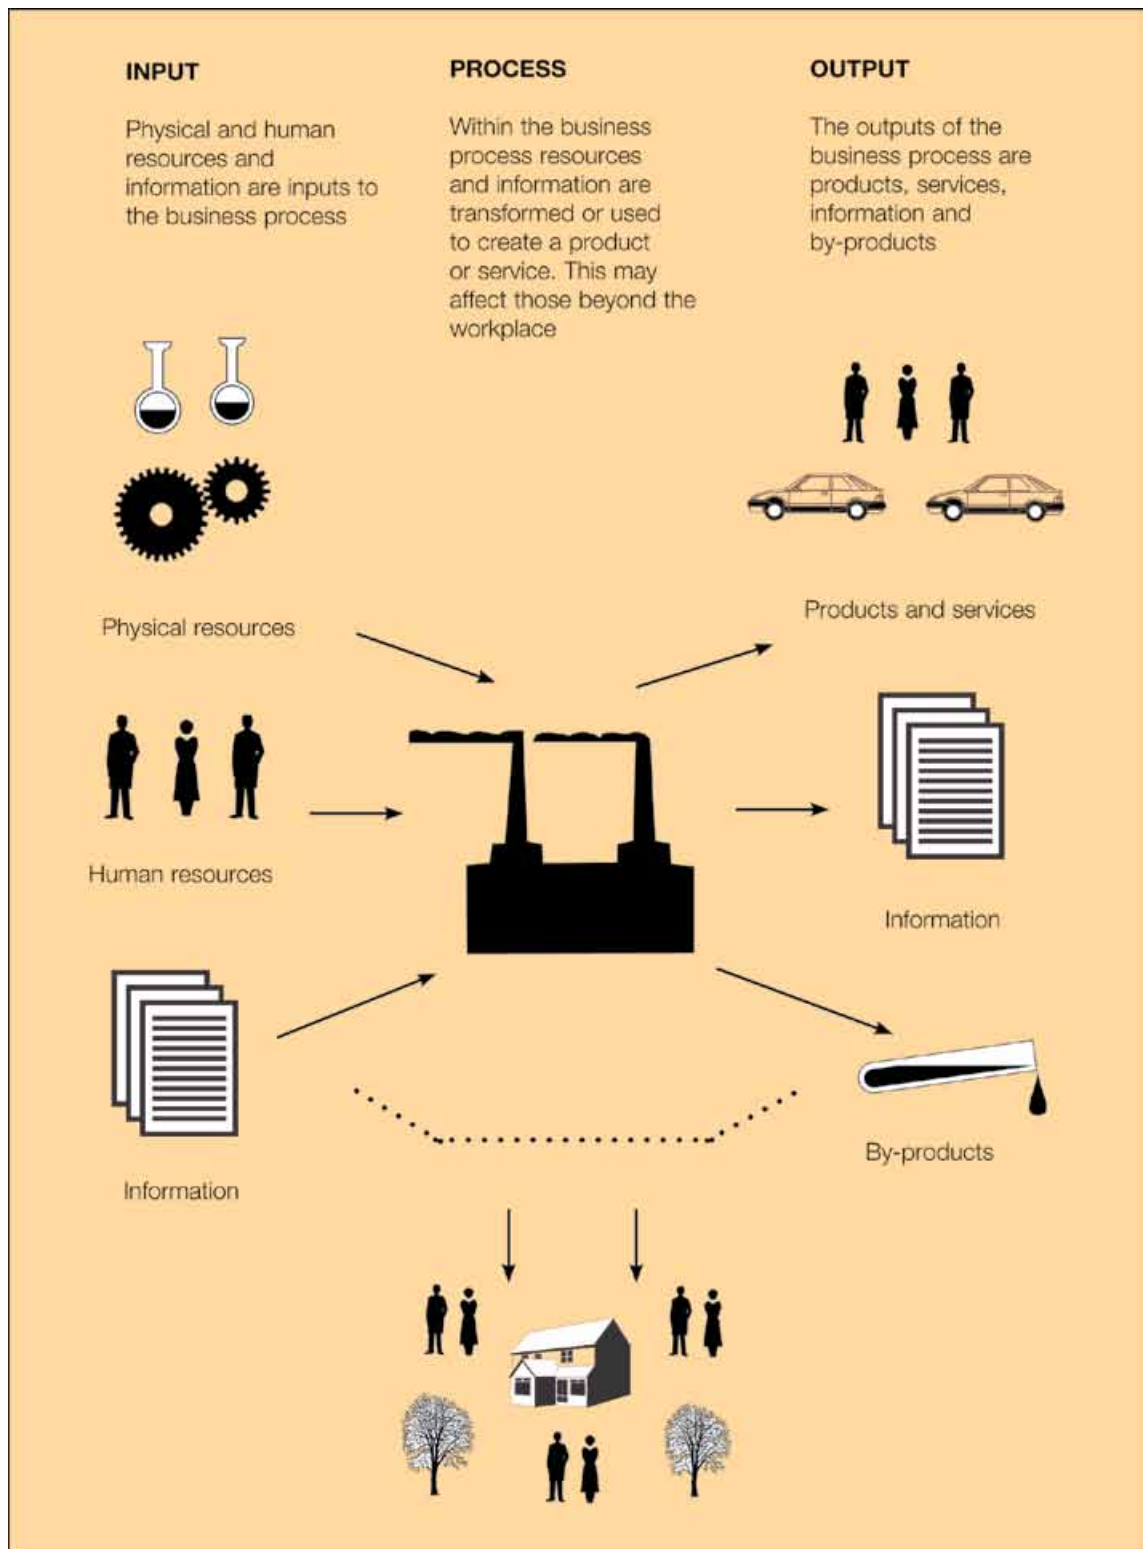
INPUT

Physical and human resources and information are inputs to the business process

PROCESS

Within the business process resources and information are transformed or used to create a product or service. This may affect those beyond the workplace

OUTPUT

The outputs of the business process are products, services, information and by-products

Physical resources

Products and services

Human resources

Information

Information

By-products